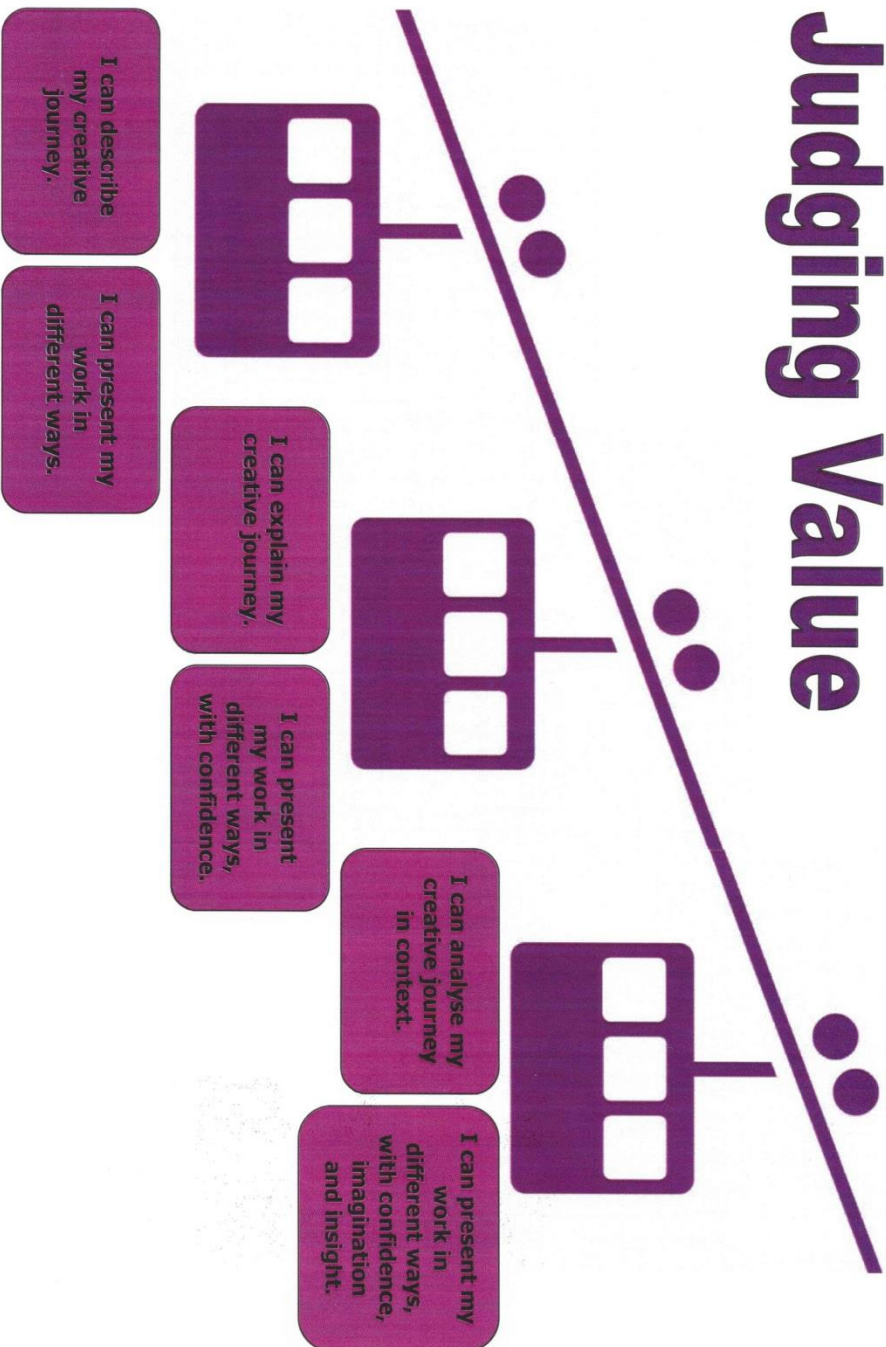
Judging Value

I can describe my creative journey.

I can present my work in different ways.

I can explain my creative journey.

I can present my work in different ways, with confidence.

I can analyse my creative journey in context.

I can present my work in different ways, with confidence, imagination and insight.